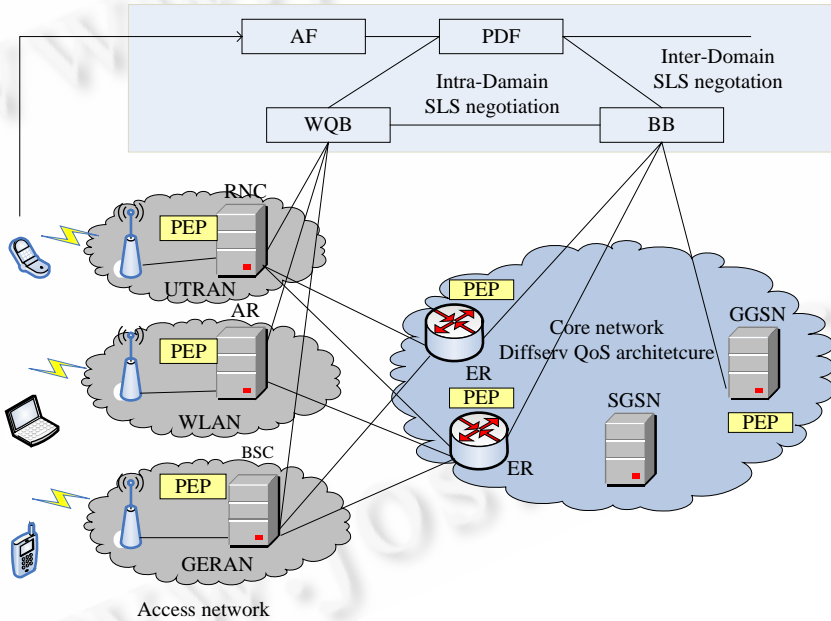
AF

PDF

Inter-Domain
SLS negotation

Intra-Damain
SLS negotiation

WQB

BB

RNC

PEP

UTRAN

AR

PEP

WLAN

BSC

PEP

GERAN

Access network

PEP

Core network
Diffserv QoS architetcure

ER

PEP

ER

SGSN

GGSN

PEP